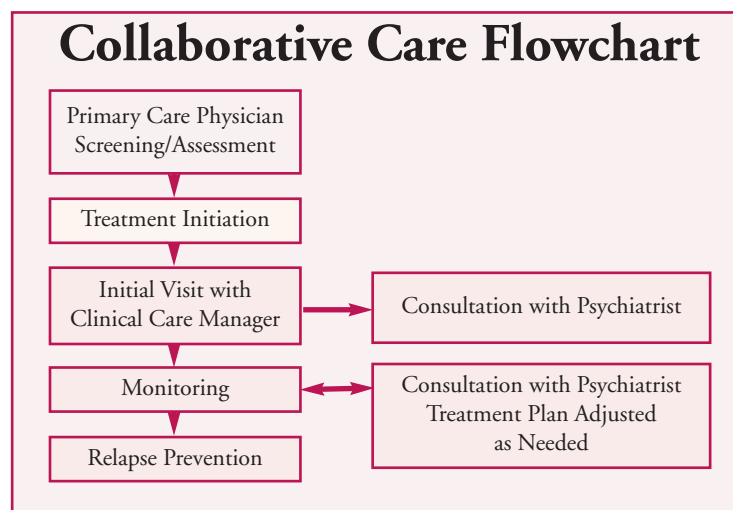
Collaborative Care Flowchart

Primary Care Physician Screening/Assessment

Treatment Initiation

Initial Visit with Clinical Care Manager

Consultation with Psychiatrist

Monitoring

Consultation with Psychiatrist Treatment Plan Adjusted as Needed

Relapse Prevention